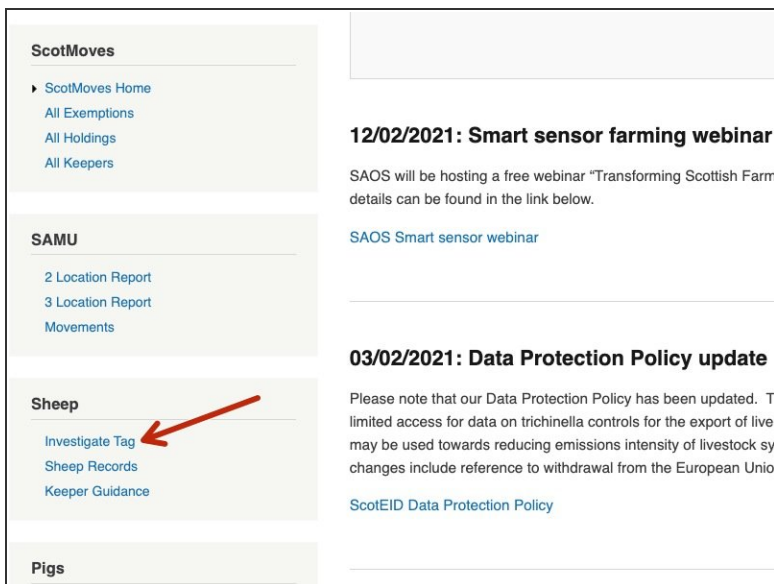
ScotMoves

ScotMoves Home
All Exemptions
All Holdings
All Keepers

SAMU

2 Location Report
3 Location Report
Movements

Sheep

Investigate Tag
Sheep Records
Keeper Guidance

Pigs

12/02/2021: Smart sensor farming webinar

SAOS will be hosting a free webinar "Transforming Scottish Farm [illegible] details can be found in the link below.

SAOS Smart sensor webinar

03/02/2021: Data Protection Policy update

Please note that our Data Protection Policy has been updated. T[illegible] limited access for data on trichinella controls for the export of live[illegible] may be used towards reducing emissions intensity of livestock sy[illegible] changes include reference to withdrawal from the European Unio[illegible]

ScotEID Data Protection Policy